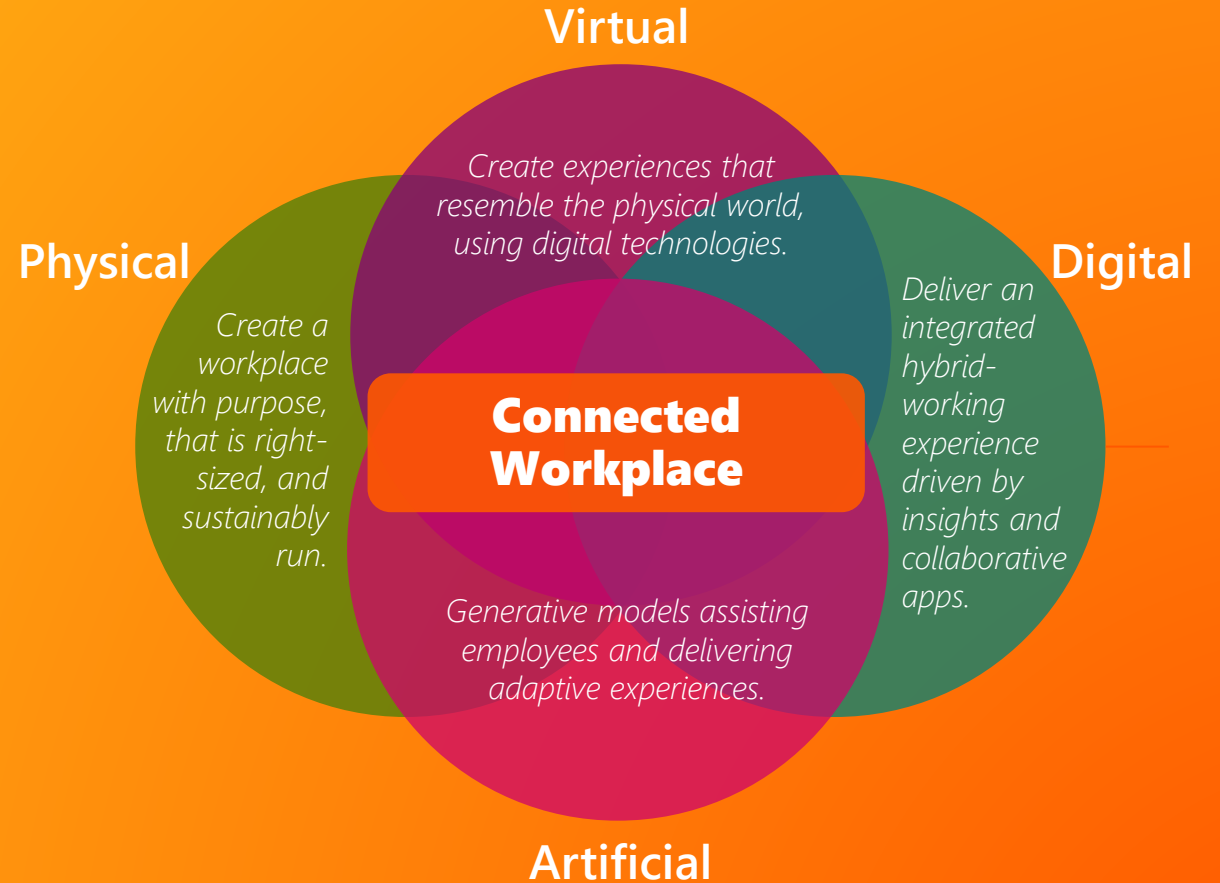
Virtual

Create experiences that resemble the physical world, using digital technologies.

Physical

Create a workplace with purpose, that is right-sized, and sustainably run.

Digital

Deliver an integrated hybrid-working experience driven by insights and collaborative apps.

Connected Workplace

Generative models assisting employees and delivering adaptive experiences.

Artificial